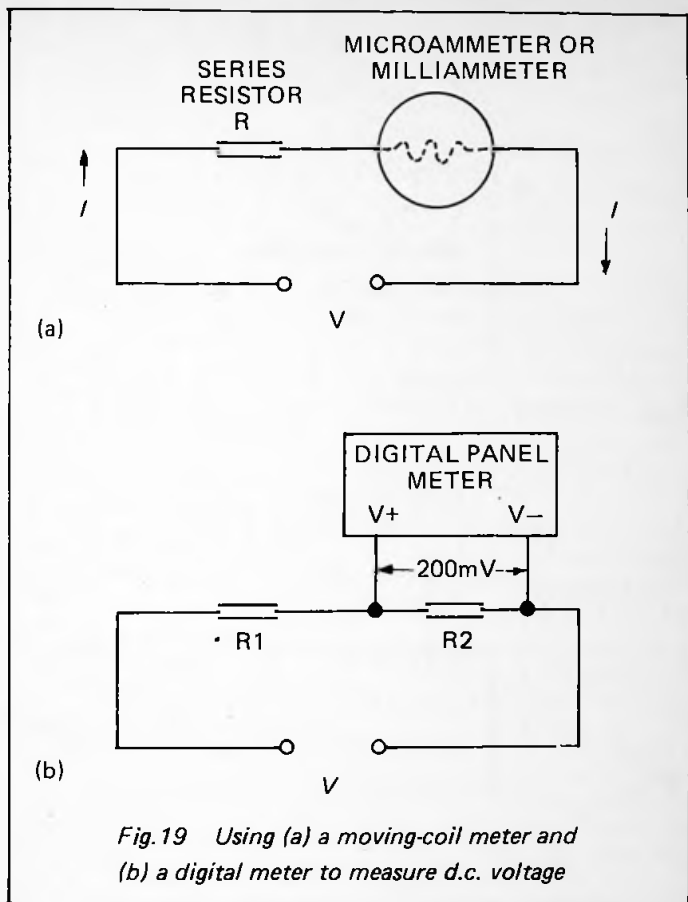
SERIES RESISTOR R

MICROAMMETER OR MILLIAMMETER

$I$

$I$

(a)

V

DIGITAL PANEL METER

V+

V–

200mV

R1

R2

(b)

V

Fig.19 Using (a) a moving-coil meter and (b) a digital meter to measure d.c. voltage